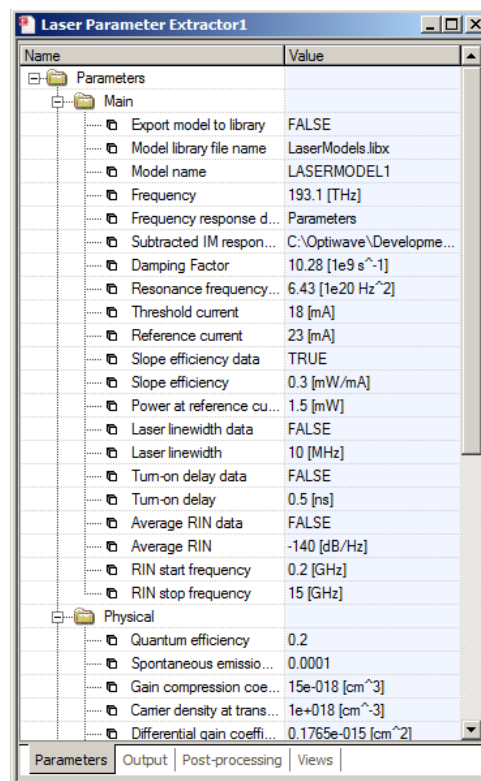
Laser Parameter Extractor1

| Name | Value |
|---|---|
| Parameters | |
| Main | |
| Export model to library | FALSE |
| Model library file name | LaserModels.libx |
| Model name | LASERMODEL1 |
| Frequency | 193.1 [THz] |
| Frequency response d... | Parameters |
| Subtracted IM respon... | C:\Optiwave\Developme... |
| Damping Factor | 10.28 [1e9 s^-1] |
| Resonance frequency... | 6.43 [1e20 Hz^2] |
| Threshold current | 18 [mA] |
| Reference current | 23 [mA] |
| Slope efficiency data | TRUE |
| Slope efficiency | 0.3 [mW/mA] |
| Power at reference cu... | 1.5 [mW] |
| Laser linewidth data | FALSE |
| Laser linewidth | 10 [MHz] |
| Turn-on delay data | FALSE |
| Turn-on delay | 0.5 [ns] |
| Average RIN data | FALSE |
| Average RIN | -140 [dB/Hz] |
| RIN start frequency | 0.2 [GHz] |
| RIN stop frequency | 15 [GHz] |
| Physical | |
| Quantum efficiency | 0.2 |
| Spontaneous emissio... | 0.0001 |
| Gain compression coe... | 15e-018 [cm^3] |
| Carrier density at trans... | 1e+018 [cm^-3] |
| Differential gain coeffi... | 0.1765e-015 [cm^2] |

Parameters | Output | Post-processing | Views